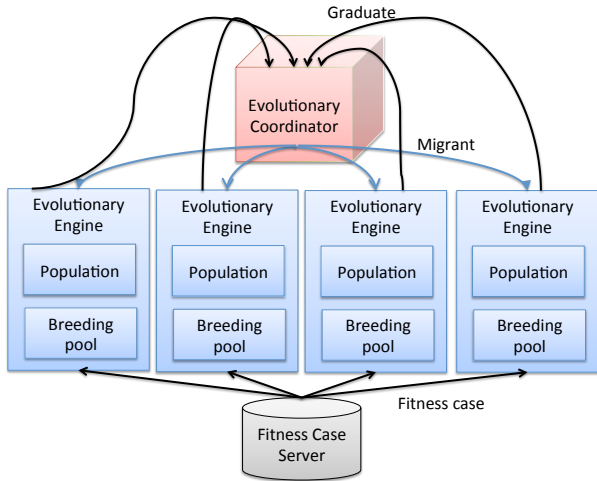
Graduate

Evolutionary Coordinator

Migrant

Evolutionary Engine

Population

Breeding pool

Evolutionary Engine

Population

Breeding pool

Evolutionary Engine

Population

Breeding pool

Evolutionary Engine

Population

Breeding pool

Fitness case

Fitness Case Server